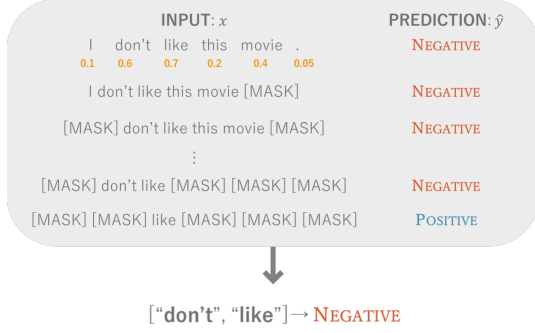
INPUT: $x$

PREDICTION: $\hat{y}$

I don't like this movie .
0.1 0.6 0.7 0.2 0.4 0.05

NEGATIVE

I don't like this movie [MASK] NEGATIVE

[MASK] don't like this movie [MASK] NEGATIVE

⋮

[MASK] don't like [MASK] [MASK] [MASK] NEGATIVE

[MASK] [MASK] like [MASK] [MASK] [MASK] POSITIVE

["don't", "like"] → NEGATIVE